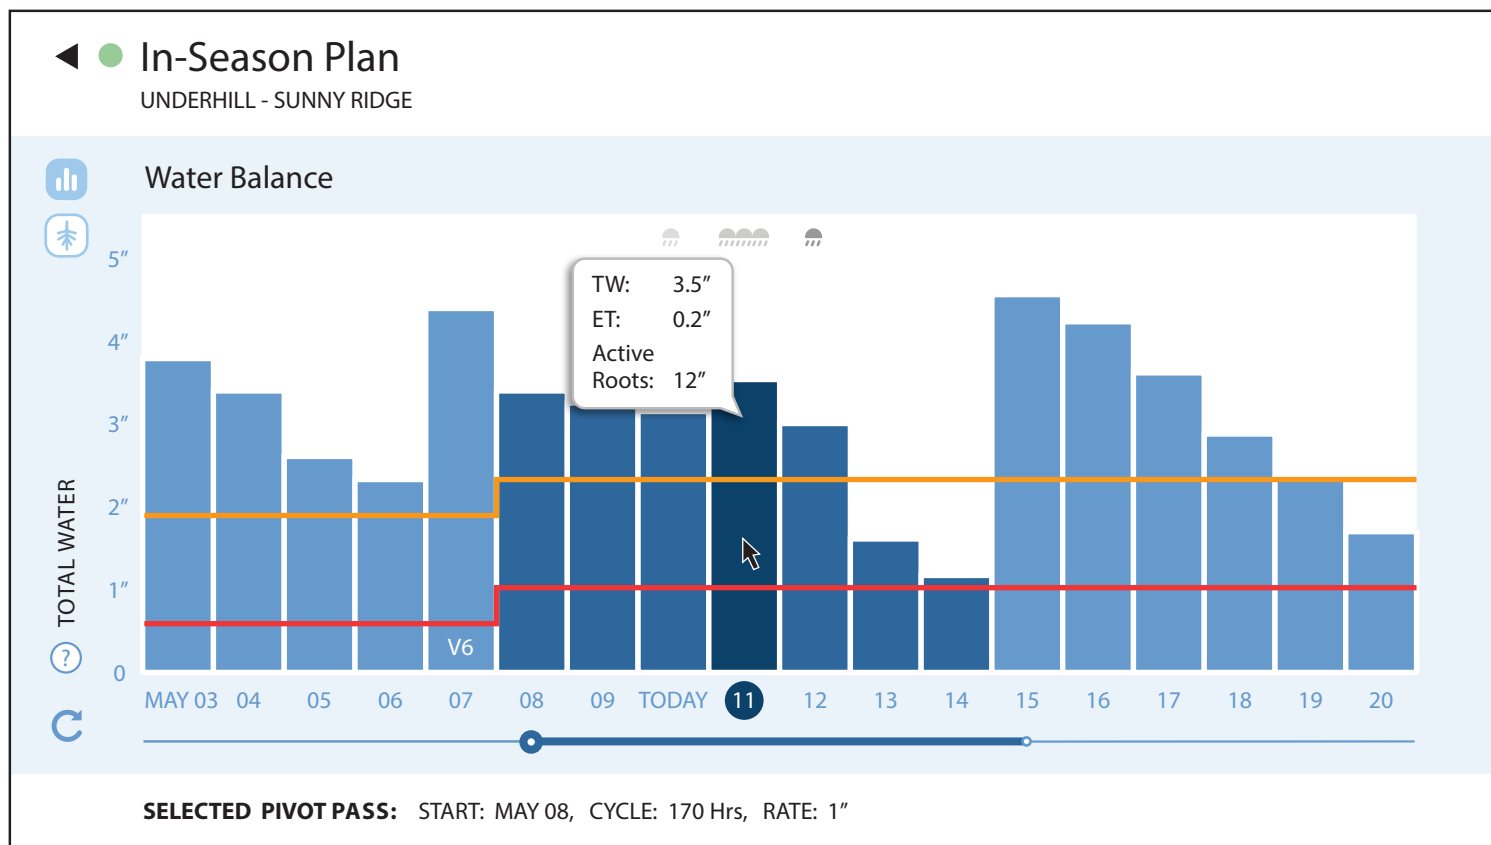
In-Season Plan
UNDERHILL - SUNNY RIDGE

Water Balance

TW: 3.5″
ET: 0.2″
Active Roots: 12″

5″
4″
3″
2″
1″
0
TOTAL WATER

V6

MAY 03 04 05 06 07 08 09 TODAY 11 12 13 14 15 16 17 18 19 20

SELECTED PIVOT PASS: START: MAY 08, CYCLE: 170 Hrs, RATE: 1″